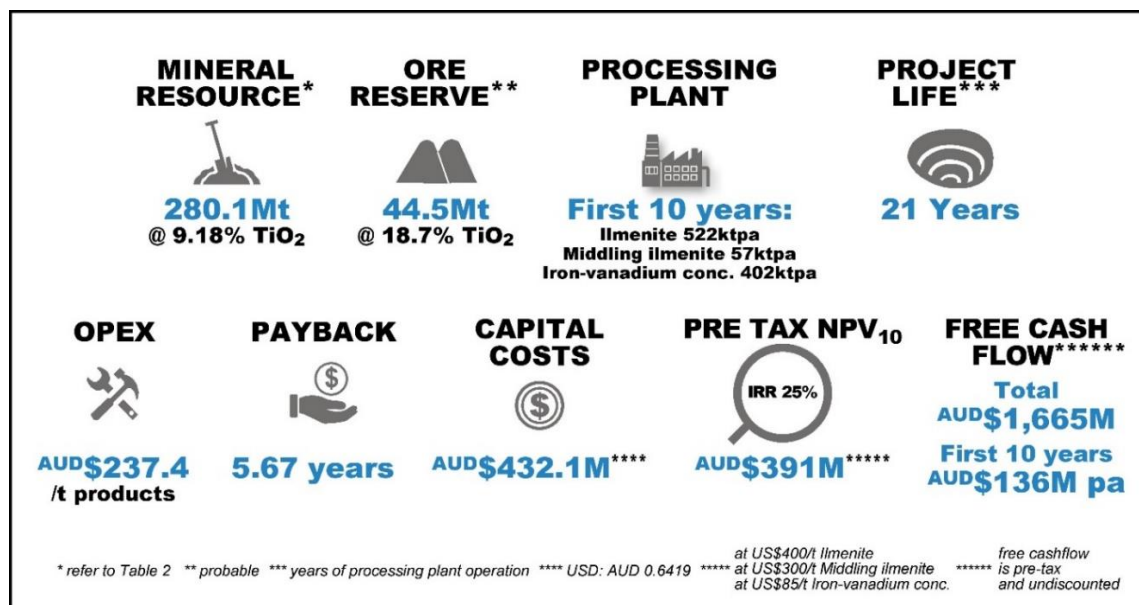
MINERAL RESOURCE*

280.1Mt
@ 9.18% $TiO_2$

ORE RESERVE**

44.5Mt
@ 18.7% $TiO_2$

PROCESSING PLANT

First 10 years:
Ilmenite 522ktpa
Middling ilmenite 57ktpa
Iron-vanadium conc. 402ktpa

PROJECT LIFE***

21 Years

OPEX

AUD$237.4
/t products

PAYBACK

5.67 years

CAPITAL COSTS

AUD$432.1M****

PRE TAX NPV$_{10}$

IRR 25%

AUD$391M*****

FREE CASH FLOW******

Total
AUD$1,665M
First 10 years
AUD$136M pa

* refer to Table 2 ** probable *** years of processing plant operation **** USD: AUD 0.6419 ***** at US$400/t Ilmenite at US$300/t Middling ilmenite at US$85/t Iron-vanadium conc. ****** free cashflow is pre-tax and undiscounted